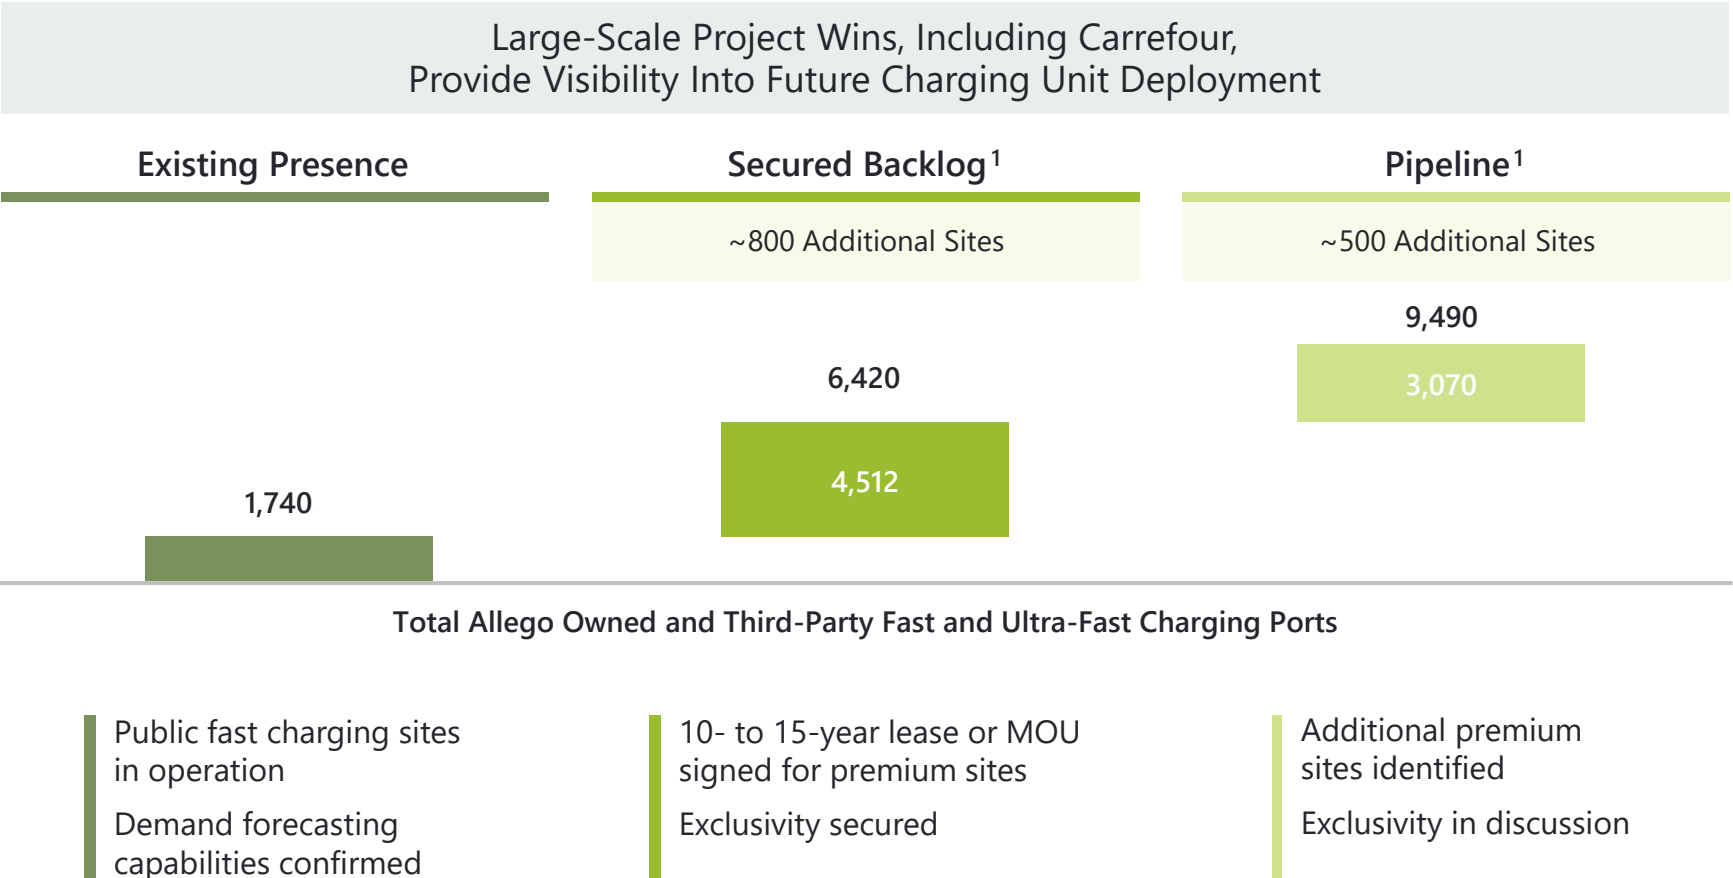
Large-Scale Project Wins, Including Carrefour, Provide Visibility Into Future Charging Unit Deployment

Existing Presence

Secured Backlog$^1$

~800 Additional Sites

Pipeline$^1$

~500 Additional Sites

9,490

3,070

6,420

4,512

1,740

Total Allego Owned and Third-Party Fast and Ultra-Fast Charging Ports

Public fast charging sites in operation

Demand forecasting capabilities confirmed

10- to 15-year lease or MOU signed for premium sites

Exclusivity secured

Additional premium sites identified

Exclusivity in discussion